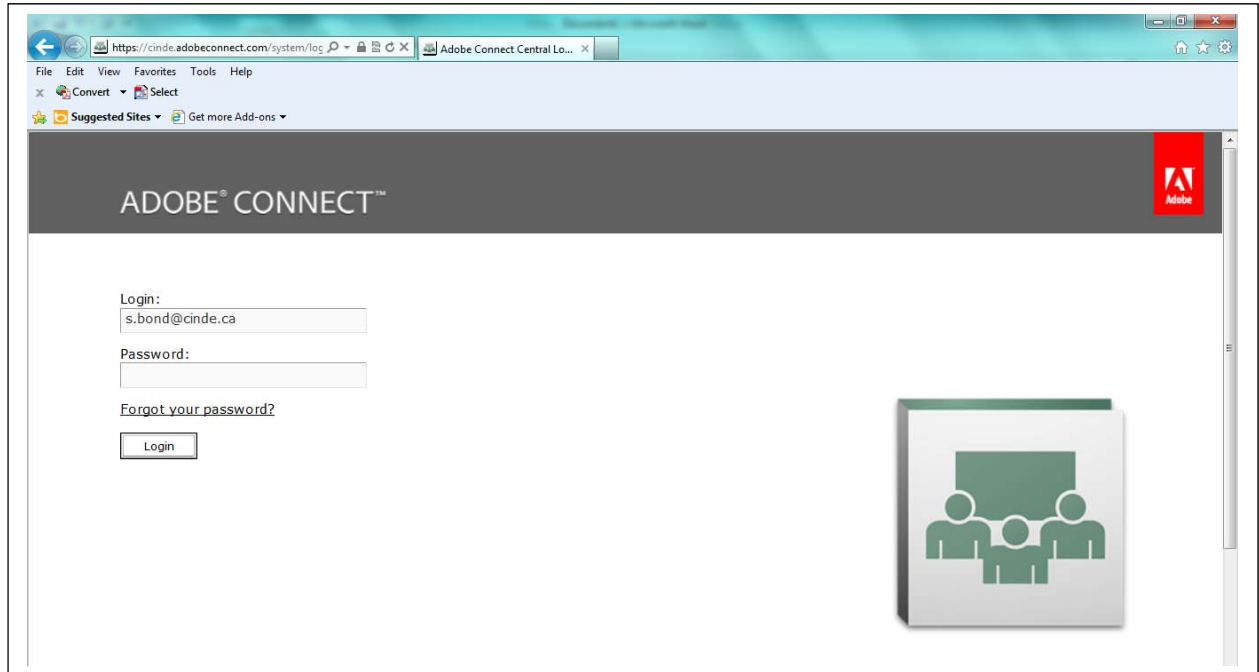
https://cinde.adobeconnect.com/system/log
Adobe Connect Central Lo...
File Edit View Favorites Tools Help
Convert Select
Suggested Sites Get more Add-ons

ADOBE® CONNECT™

Adobe

Login:
s.bond@cinde.ca
Password:

Forgot your password?

Login